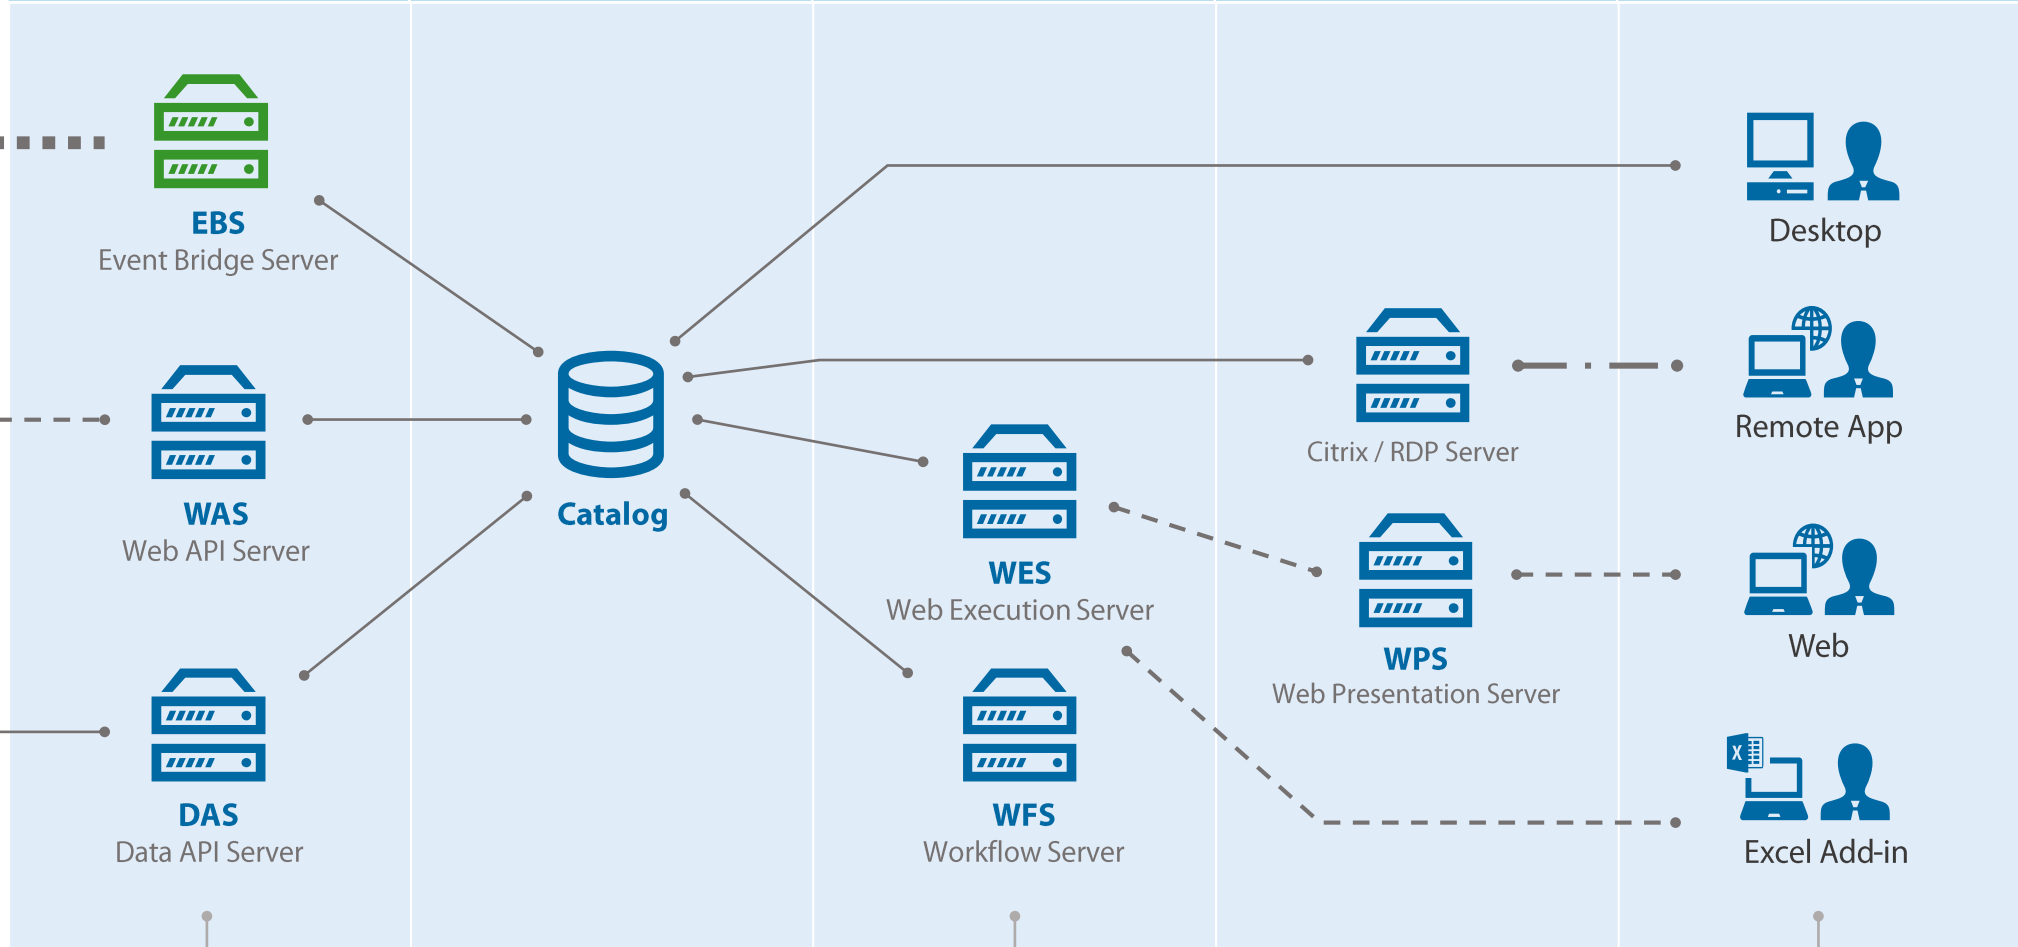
EBS
Event Bridge Server

WAS
Web API Server

DAS
Data API Server

Catalog

WES
Web Execution Server

WFS
Workflow Server

Citrix / RDP Server

WPS
Web Presentation Server

Desktop

Remote App

Web

X

Excel Add-in